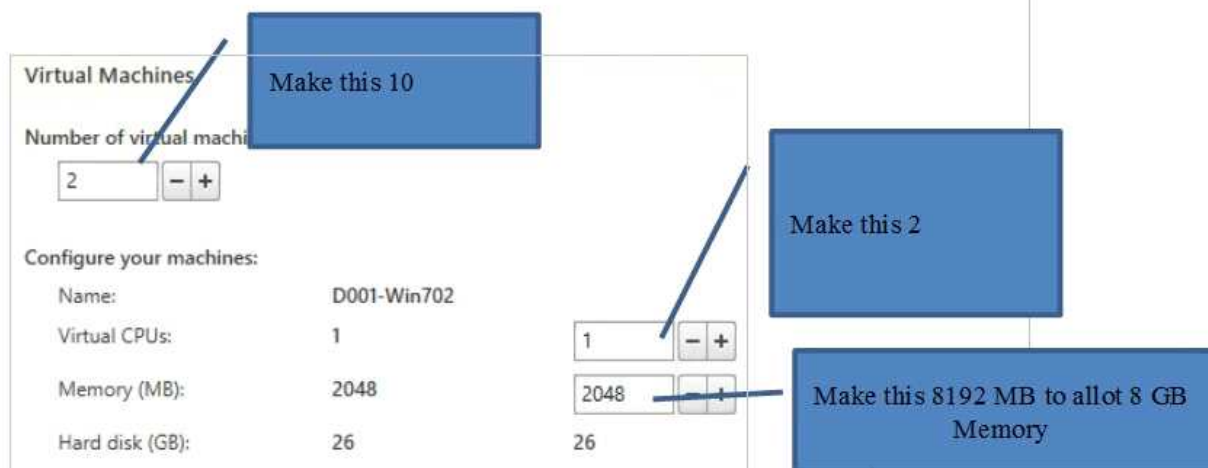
Virtual Machines

Make this 10

Number of virtual machi

2 − +

Make this 2

Configure your machines:

Name: D001-Win702

Virtual CPUs: 1 1 − +

Memory (MB): 2048 2048 − +

Make this 8192 MB to allot 8 GB Memory

Hard disk (GB): 26 26